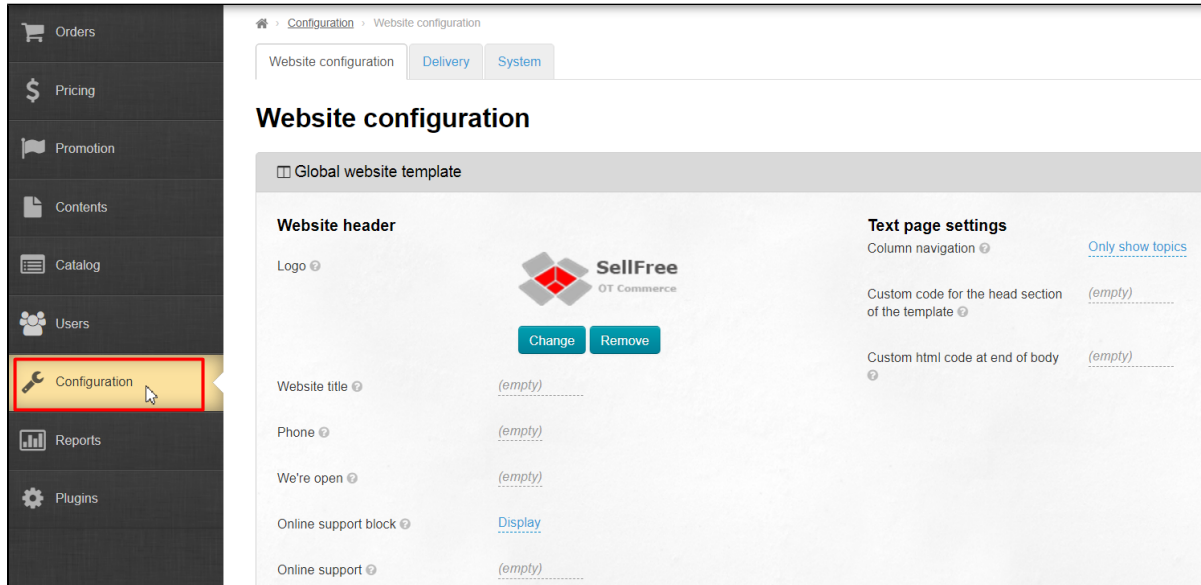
Orders
Pricing
Promotion
Contents
Catalog
Users
Configuration
Reports
Plugins

Configuration › Website configuration

Website configuration | Delivery | System

Website configuration

Global website template

Website header

Logo

SellFree
OT Commerce

Change Remove

Website title (empty)

Phone (empty)

We're open (empty)

Online support block Display

Online support (empty)

Text page settings

Column navigation Only show topics

Custom code for the head section of the template (empty)

Custom html code at end of body (empty)